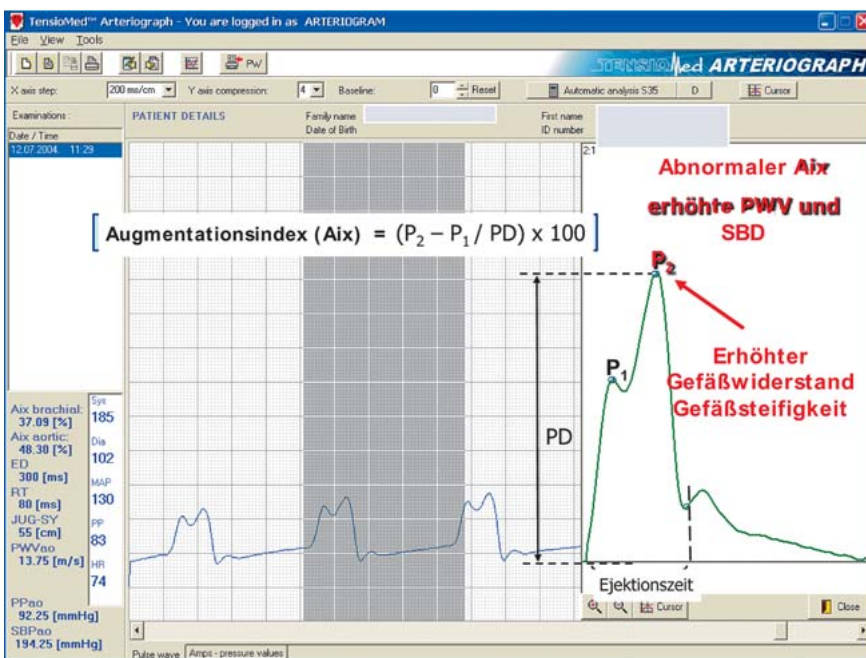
TensioMed™ Arteriograph - You are logged in as ARTERIOGRAM

File View Tools

PW

TENSIOMed ARTERIOGRAPH

X axis step: 200 ms/cm Y axis compression: 4 Baseline: 0 Reset Automatic analysis S35 D Cursor

Examinations:
Date / Time
12.07.2004. 11:29

PATIENT DETAILS
Family name
Date of Birth
First name
ID number

2:1

Abnormaler Aix

erhöhte PWV und SBD

$\left[ \text{Augmentationsindex (Aix)} = (P_2 - P_1 / PD) \times 100 \right]$

$P_2$

$P_1$

Erhöhter Gefäßwiderstand Gefäßsteifigkeit

PD

Ejektionszeit

Aix brachial:
37.09 [%]
Aix aortic:
48.30 [%]
ED
300 [ms]
RT
80 [ms]
JUG-SY
55 [cm]
PWVao
13.75 [m/s]

Sys
185
Dia
102
MAP
130
PP
83
HR
74

PPao
92.25 [mmHg]
SBPao
194.25 [mmHg]

Cursor

Close

Pulse wave Amps - pressure values